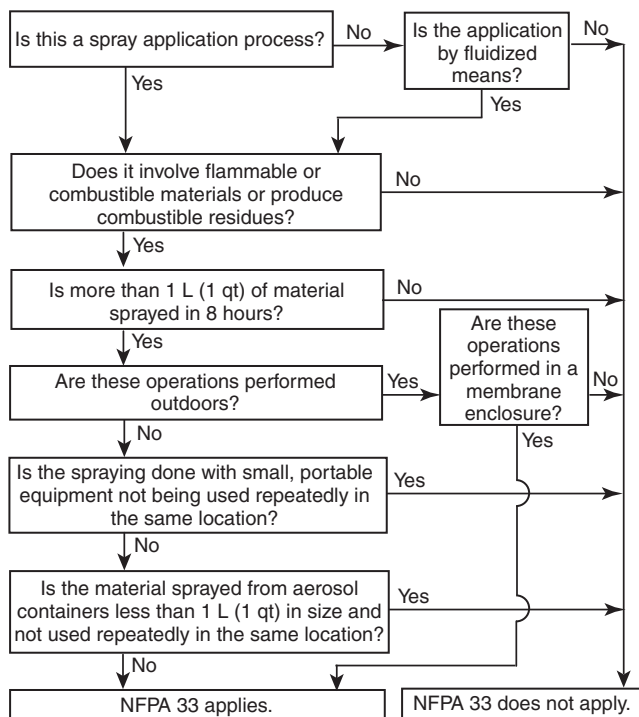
Is this a spray application process?

No

Is the application by fluidized means?

No

Yes

Yes

Does it involve flammable or combustible materials or produce combustible residues?

No

Yes

Is more than 1 L (1 qt) of material sprayed in 8 hours?

No

Yes

Are these operations performed in a membrane enclosure?

Are these operations performed outdoors?

Yes

No

No

Yes

Is the spraying done with small, portable equipment not being used repeatedly in the same location?

Yes

No

Is the material sprayed from aerosol containers less than 1 L (1 qt) in size and not used repeatedly in the same location?

Yes

No

NFPA 33 applies.

NFPA 33 does not apply.